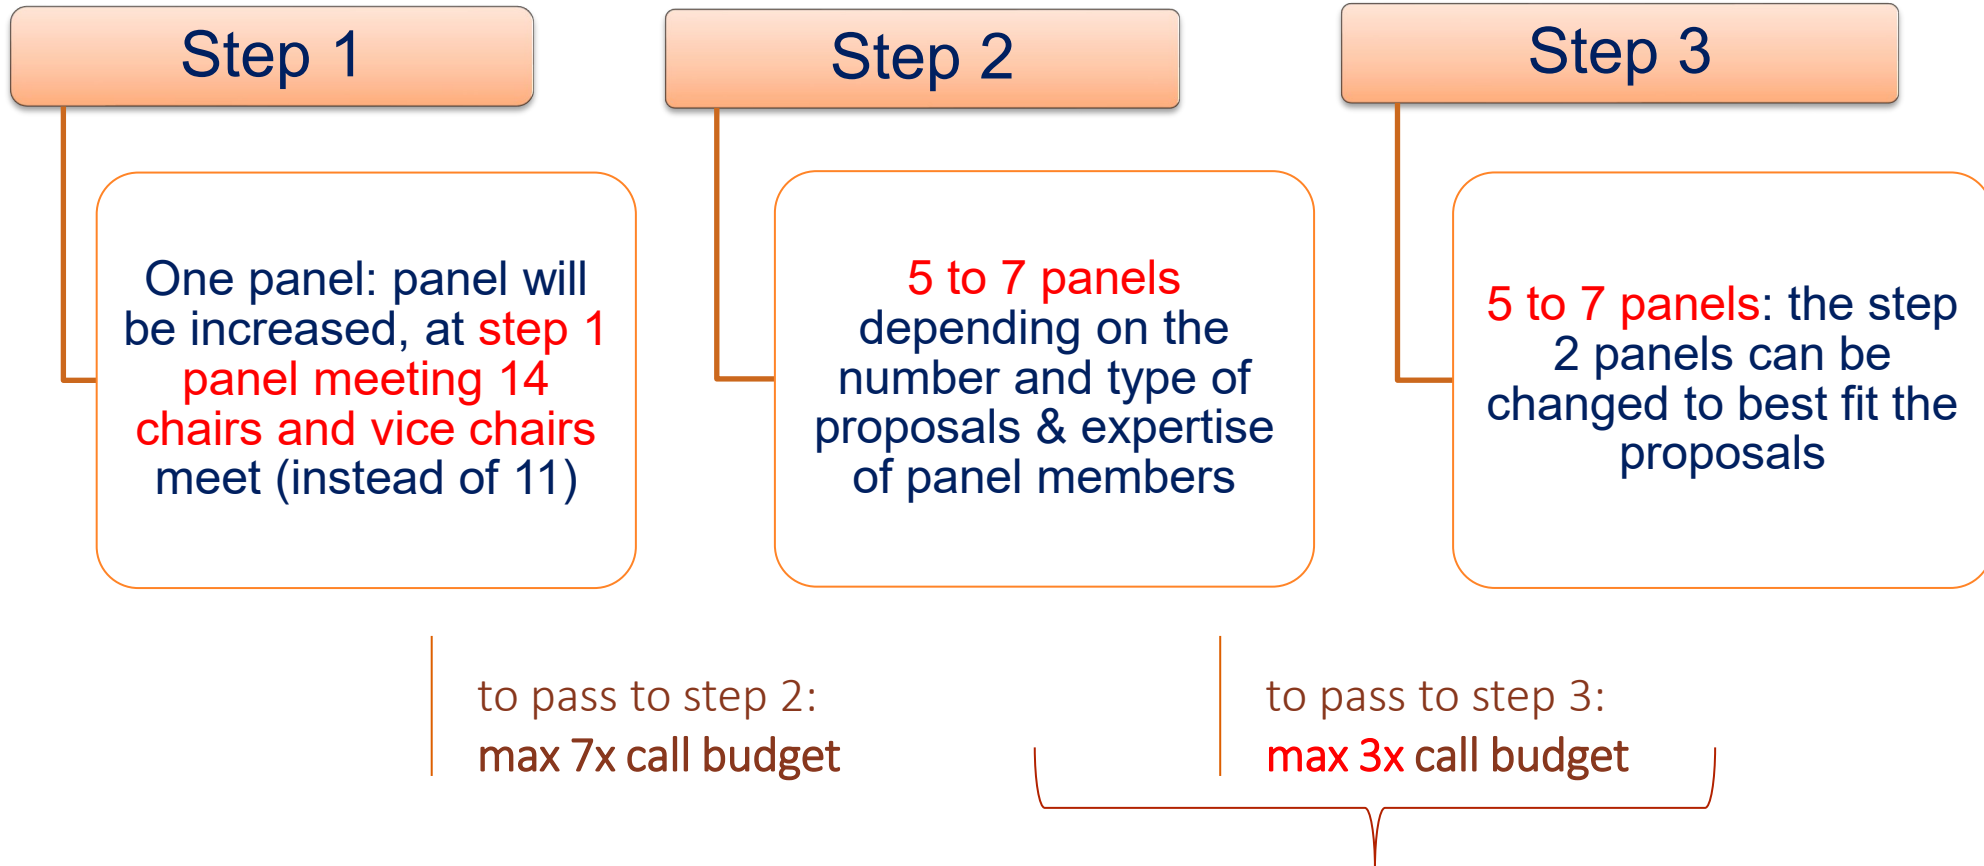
Step 1

One panel: panel will be increased, at step 1 panel meeting 14 chairs and vice chairs meet (instead of 11)

Step 2

5 to 7 panels depending on the number and type of proposals & expertise of panel members

Step 3

5 to 7 panels: the step 2 panels can be changed to best fit the proposals

to pass to step 2:
max 7x call budget

to pass to step 3:
max 3x call budget